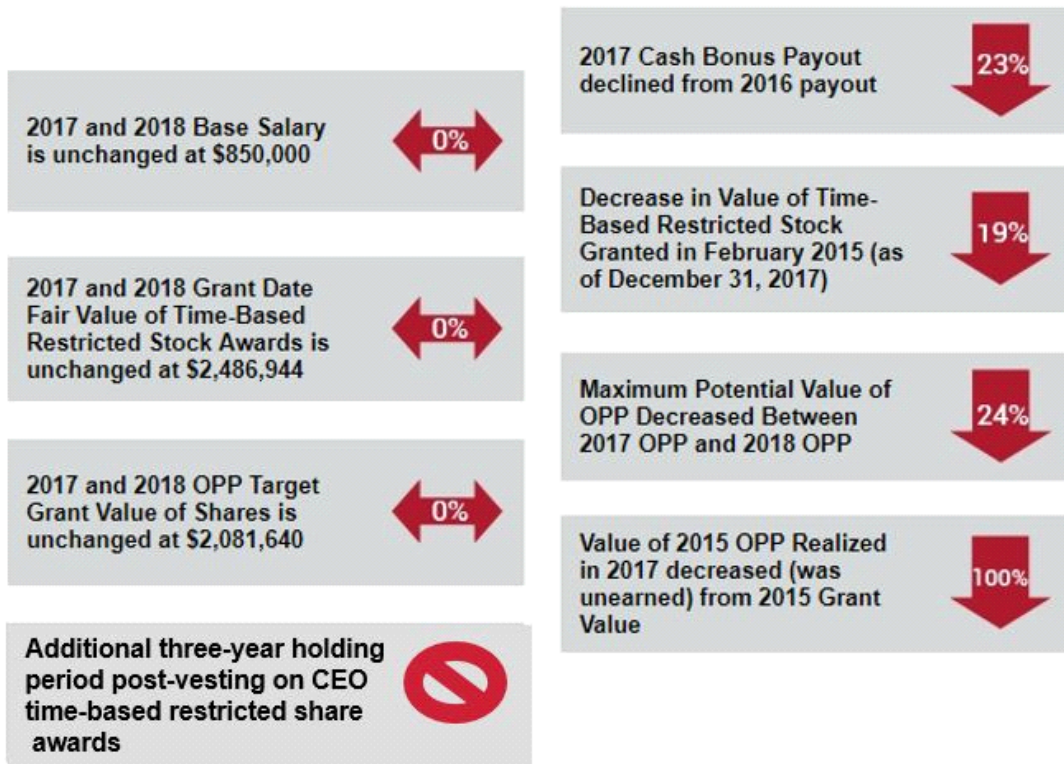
2017 and 2018 Base Salary is unchanged at $850,000

0%

2017 and 2018 Grant Date Fair Value of Time-Based Restricted Stock Awards is unchanged at $2,486,944

0%

2017 and 2018 OPP Target Grant Value of Shares is unchanged at $2,081,640

0%

Additional three-year holding period post-vesting on CEO time-based restricted share awards

2017 Cash Bonus Payout declined from 2016 payout

23%

Decrease in Value of Time-Based Restricted Stock Granted in February 2015 (as of December 31, 2017)

19%

Maximum Potential Value of OPP Decreased Between 2017 OPP and 2018 OPP

24%

Value of 2015 OPP Realized in 2017 decreased (was unearned) from 2015 Grant Value

100%